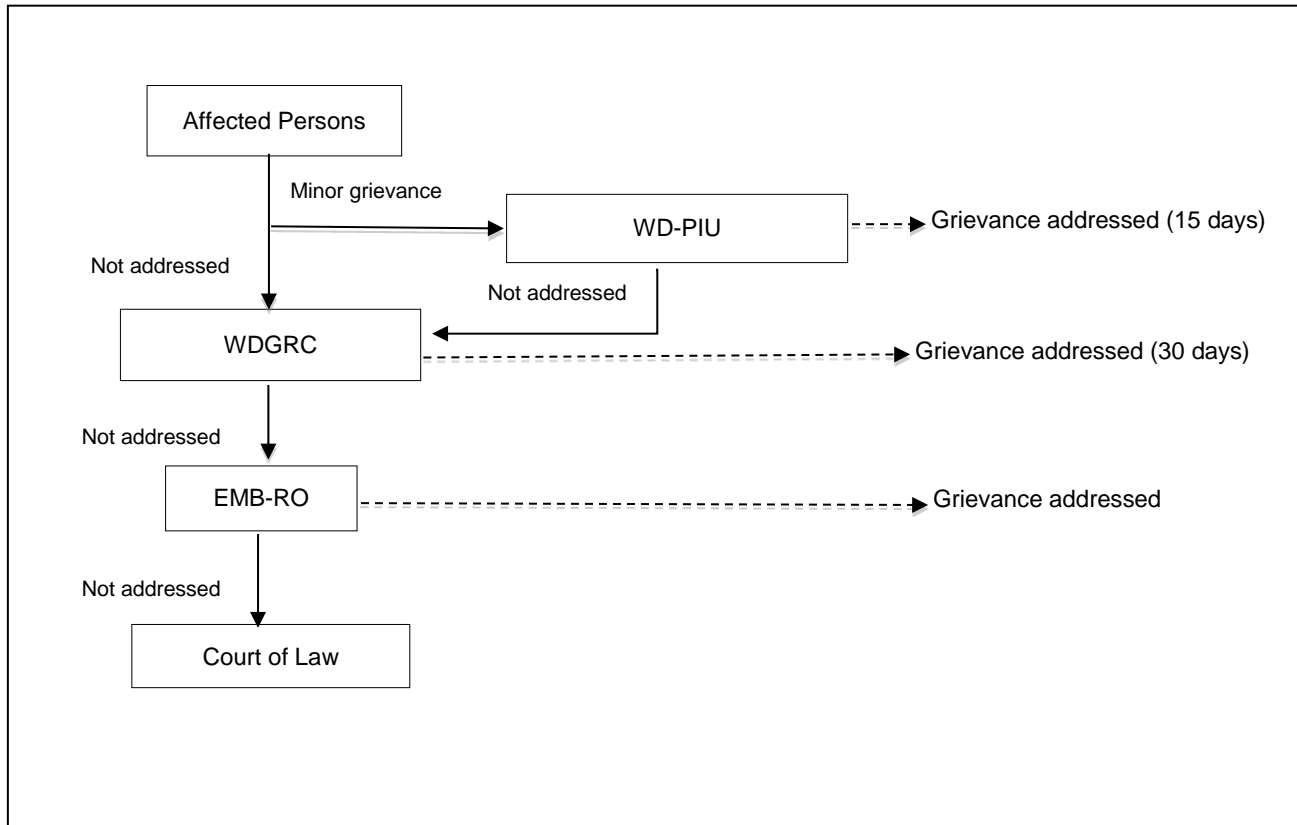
Affected Persons

Minor grievance

WD-PIU

Grievance addressed (15 days)

Not addressed

Not addressed

WDGRC

Grievance addressed (30 days)

Not addressed

EMB-RO

Grievance addressed

Not addressed

Court of Law